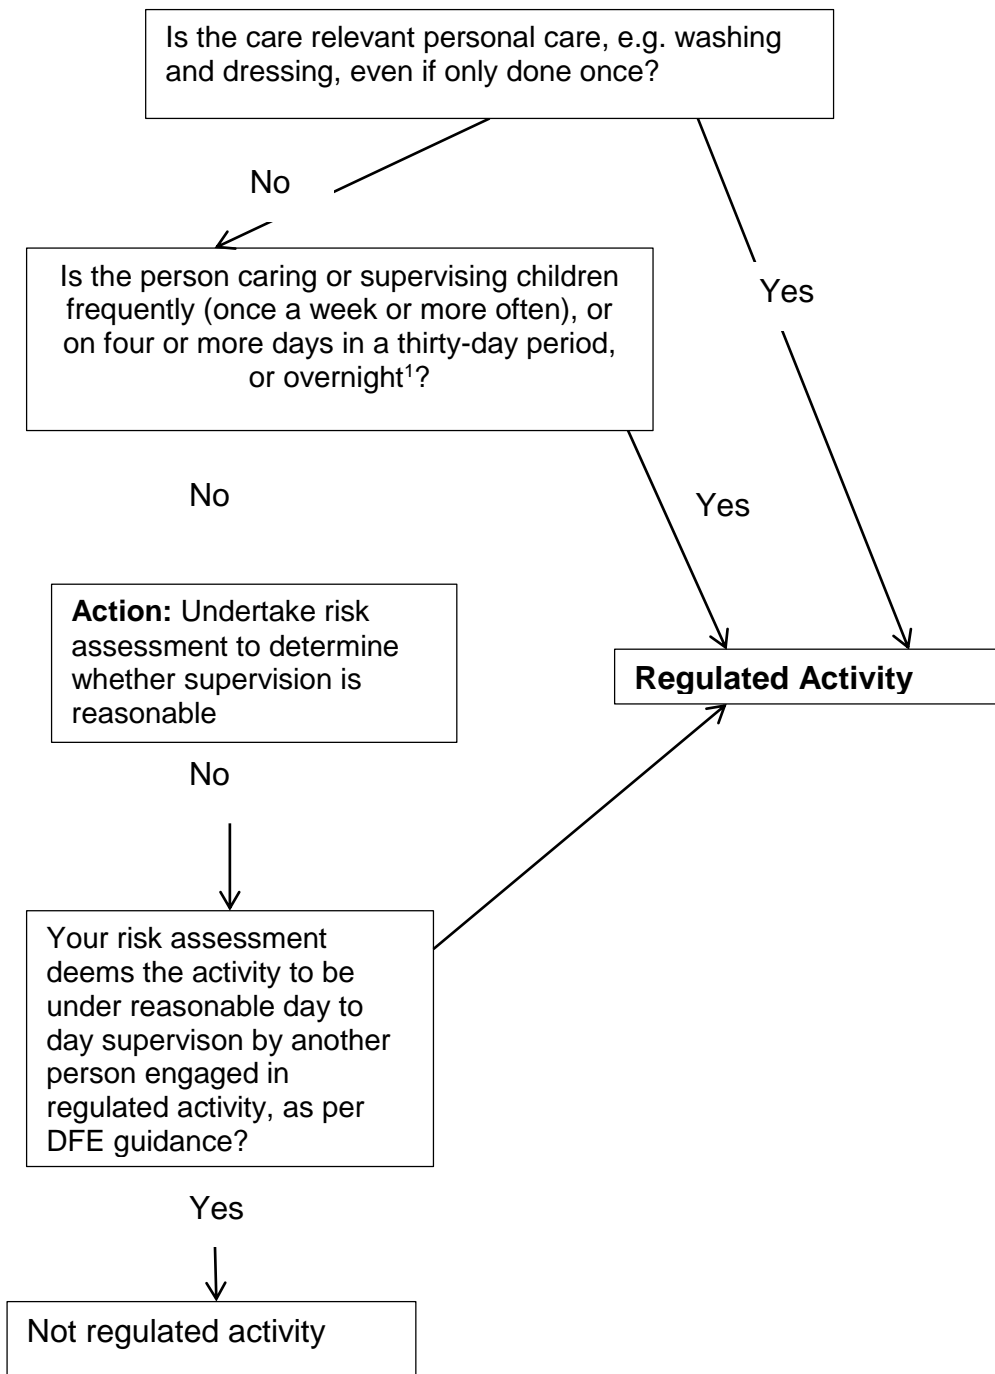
Is the care relevant personal care, e.g. washing and dressing, even if only done once?

No

Yes

Is the person caring or supervising children frequently (once a week or more often), or on four or more days in a thirty-day period, or overnight$^1$?

No

Yes

**Action:** Undertake risk assessment to determine whether supervision is reasonable

**Regulated Activity**

No

Your risk assessment deems the activity to be under reasonable day to day supervison by another person engaged in regulated activity, as per DFE guidance?

Yes

Not regulated activity